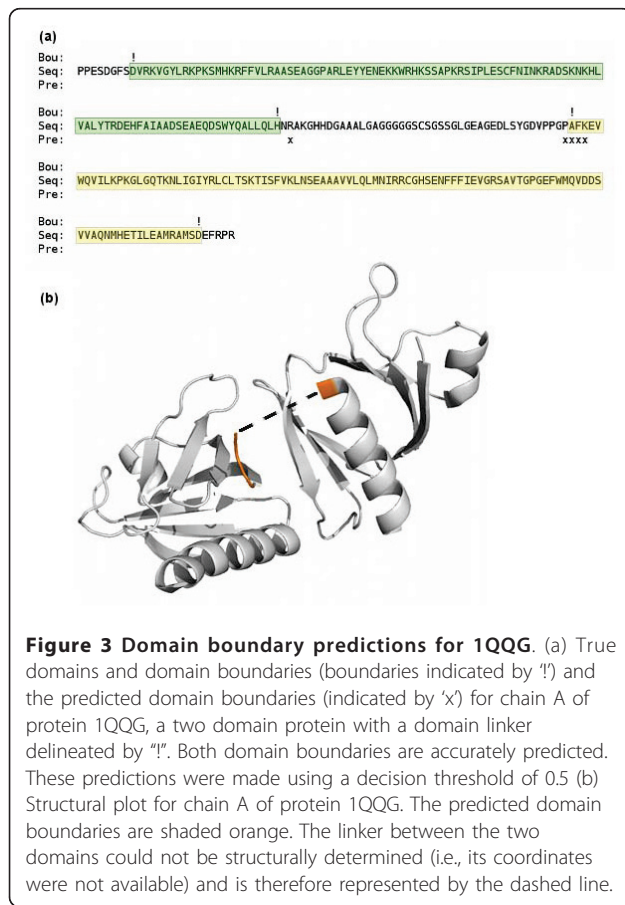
(a)

Bou: !
Seq: PPESDGFSDVRKVGYLRKPKSMHKRFFVLRAASEAGGPARLEYYENEKKWRHKSSAPKRSIPLESCFNINKRADSKNKHL
Pre:

Bou: ! !
Seq: VALYTRDEHFAIAADSEAEQDSWYQALLQLHNRAKGHHDGAAALGAGGGGGSCSGSSGLGEAGEDLSYGDVPPGPAFKEV
Pre: x xxxx

Bou:
Seq: WQVILKPKGLGQTKNLIGIYRLCLTSKTISFVKLNSEAAAVVLQLMNIRRCGHSENFFFIEVGRSAVTGPGEFWMQVDDS
Pre:

Bou: !
Seq: VVAQNMHETILEAMRAMSDEFRPR
Pre:

(b)

**Figure 3 Domain boundary predictions for 1QQG**. (a) True domains and domain boundaries (boundaries indicated by '!') and the predicted domain boundaries (indicated by 'x') for chain A of protein 1QQG, a two domain protein with a domain linker delineated by "!". Both domain boundaries are accurately predicted. These predictions were made using a decision threshold of 0.5 (b) Structural plot for chain A of protein 1QQG. The predicted domain boundaries are shaded orange. The linker between the two domains could not be structurally determined (i.e., its coordinates were not available) and is therefore represented by the dashed line.